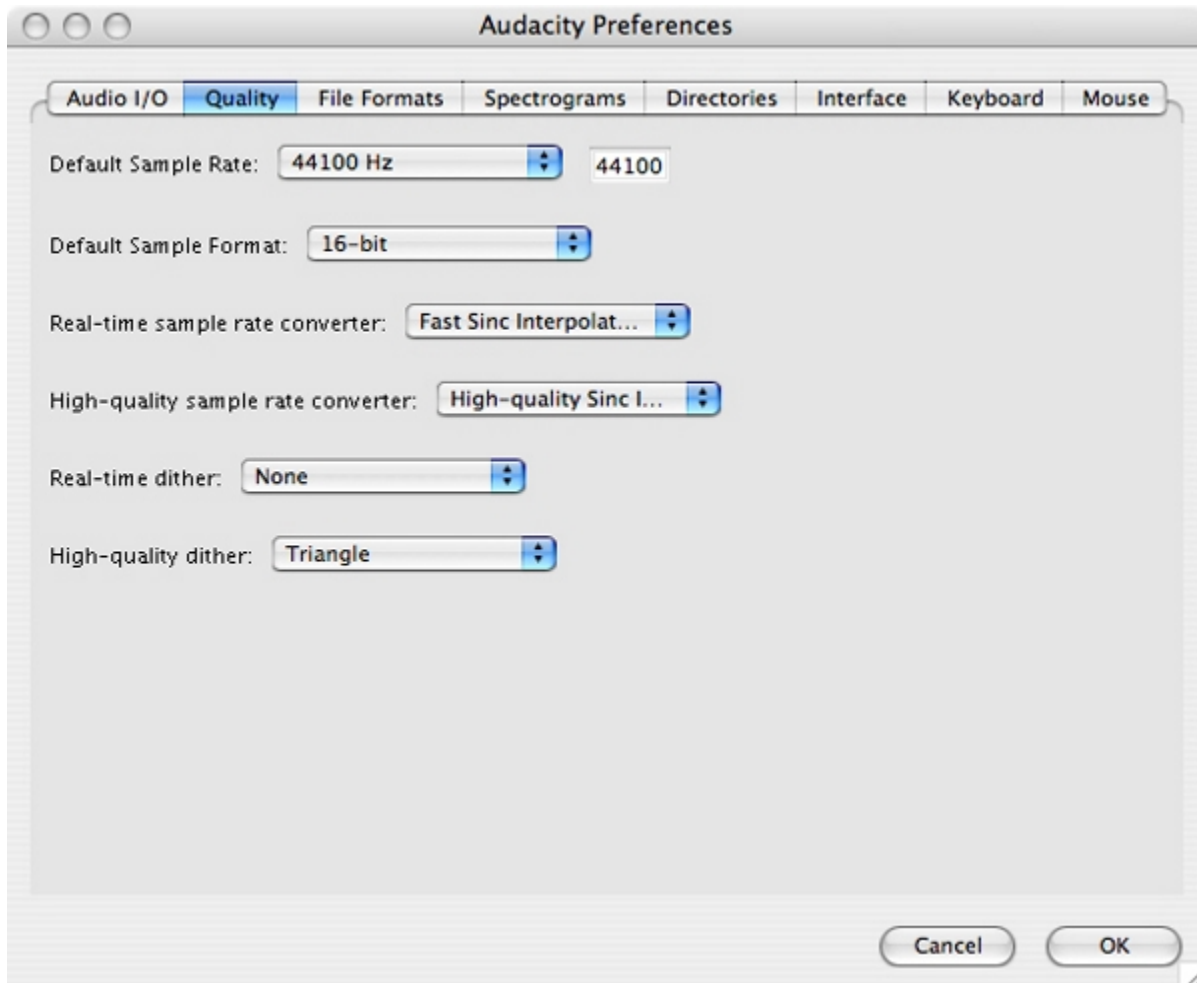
Audacity Preferences

Audio I/O | Quality | File Formats | Spectrograms | Directories | Interface | Keyboard | Mouse

Default Sample Rate: 44100 Hz 44100

Default Sample Format: 16-bit

Real-time sample rate converter: Fast Sinc Interpolat...

High-quality sample rate converter: High-quality Sinc I...

Real-time dither: None

High-quality dither: Triangle

Cancel OK